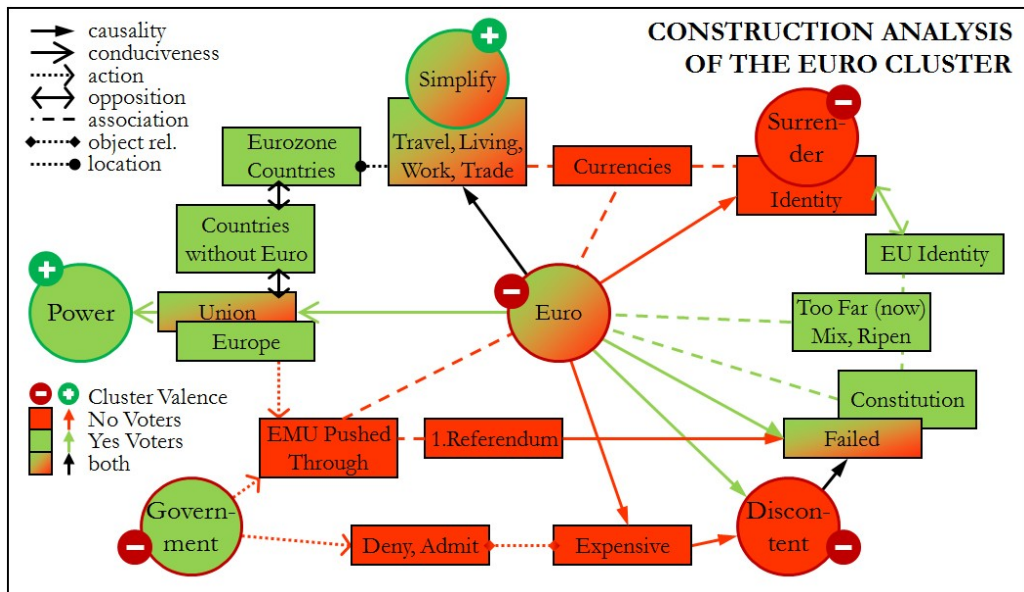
causality
conduciveness
action
opposition
association
object rel.
location

CONSTRUCTION ANALYSIS OF THE EURO CLUSTER

Simplify
Travel, Living, Work, Trade
Eurozone Countries
Currencies
Surrender
Identity
Countries without Euro
EU Identity
Power
Union
Europe
Euro
Too Far (now) Mix, Ripen
Cluster Valence
No Voters
Yes Voters
both
Constitution
EMU Pushed Through
1.Referendum
Failed
Government
Deny, Admit
Expensive
Discontent